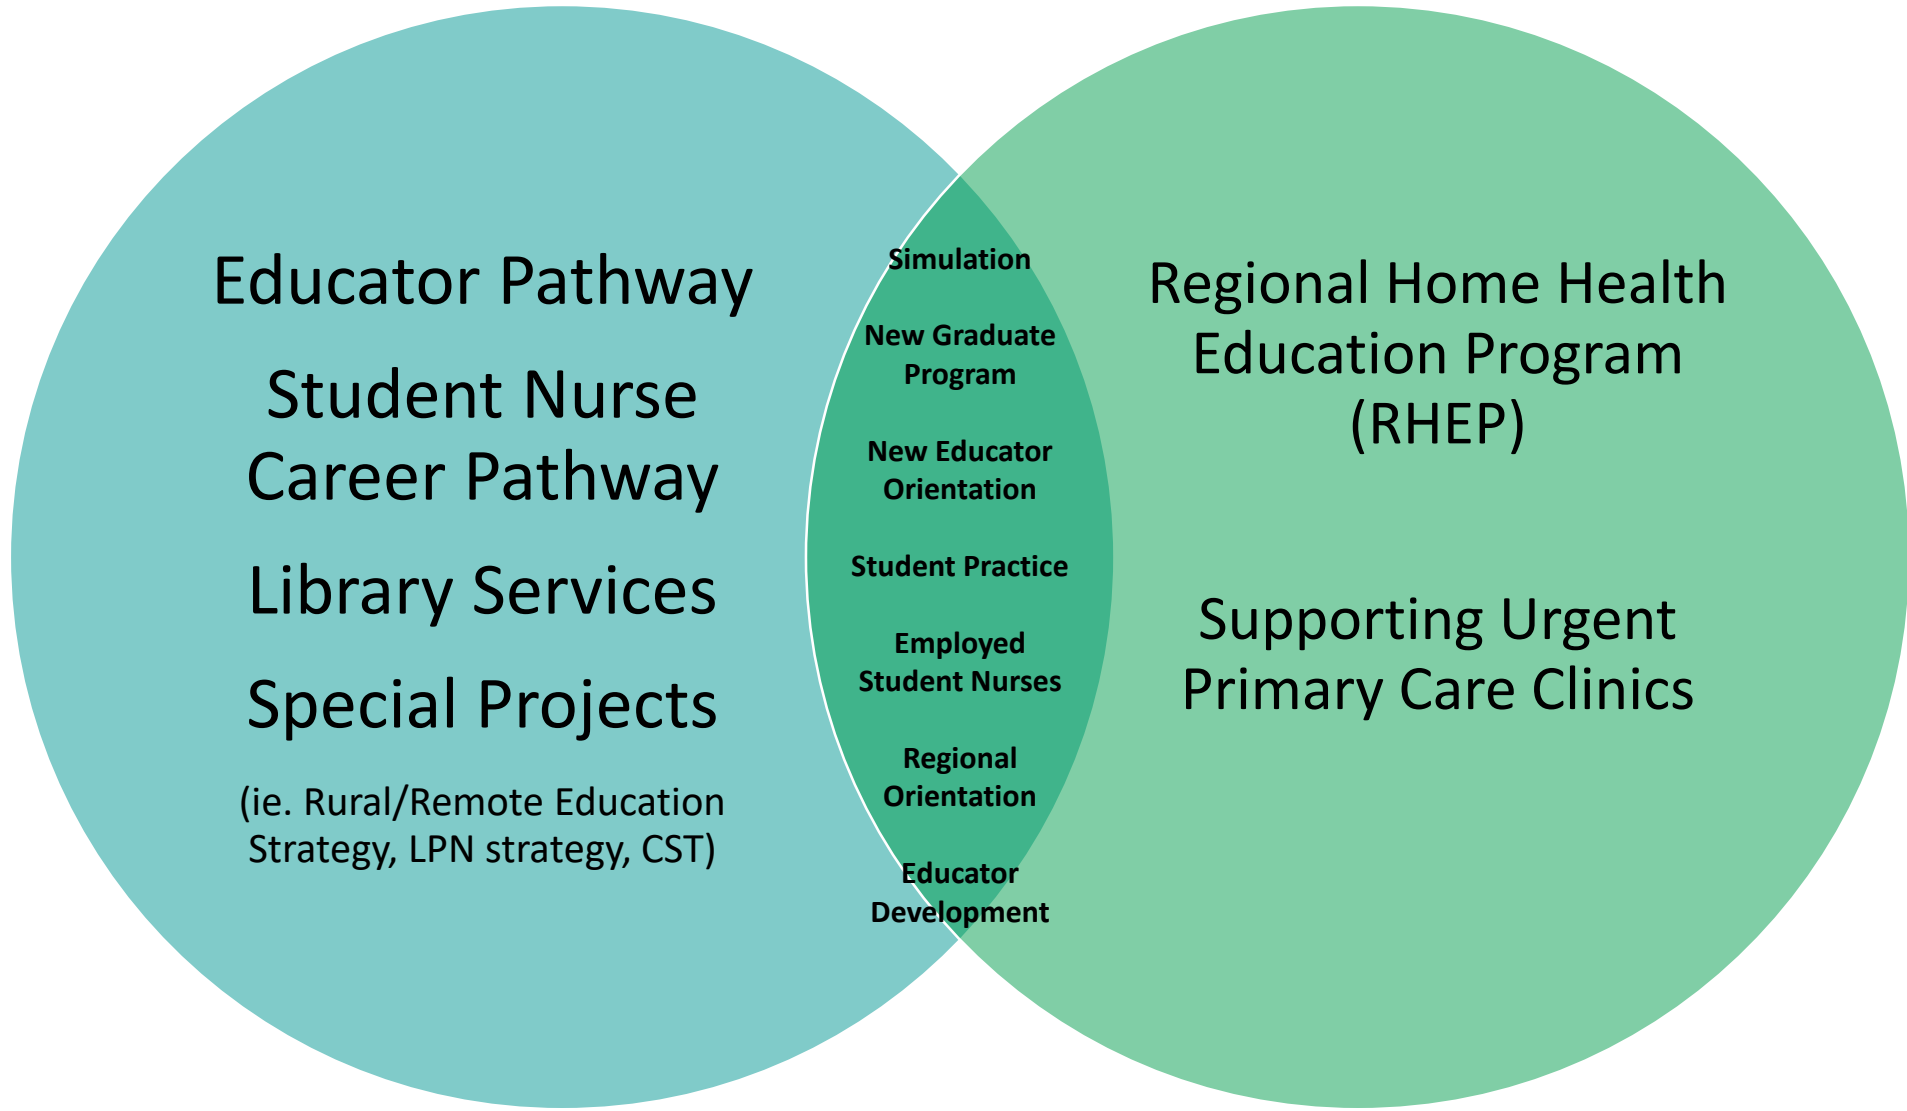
Educator Pathway

Student Nurse Career Pathway

Library Services

Special Projects

(ie. Rural/Remote Education Strategy, LPN strategy, CST)

Simulation

New Graduate Program

New Educator Orientation

Student Practice

Employed Student Nurses

Regional Orientation

Educator Development

Regional Home Health Education Program (RHEP)

Supporting Urgent Primary Care Clinics